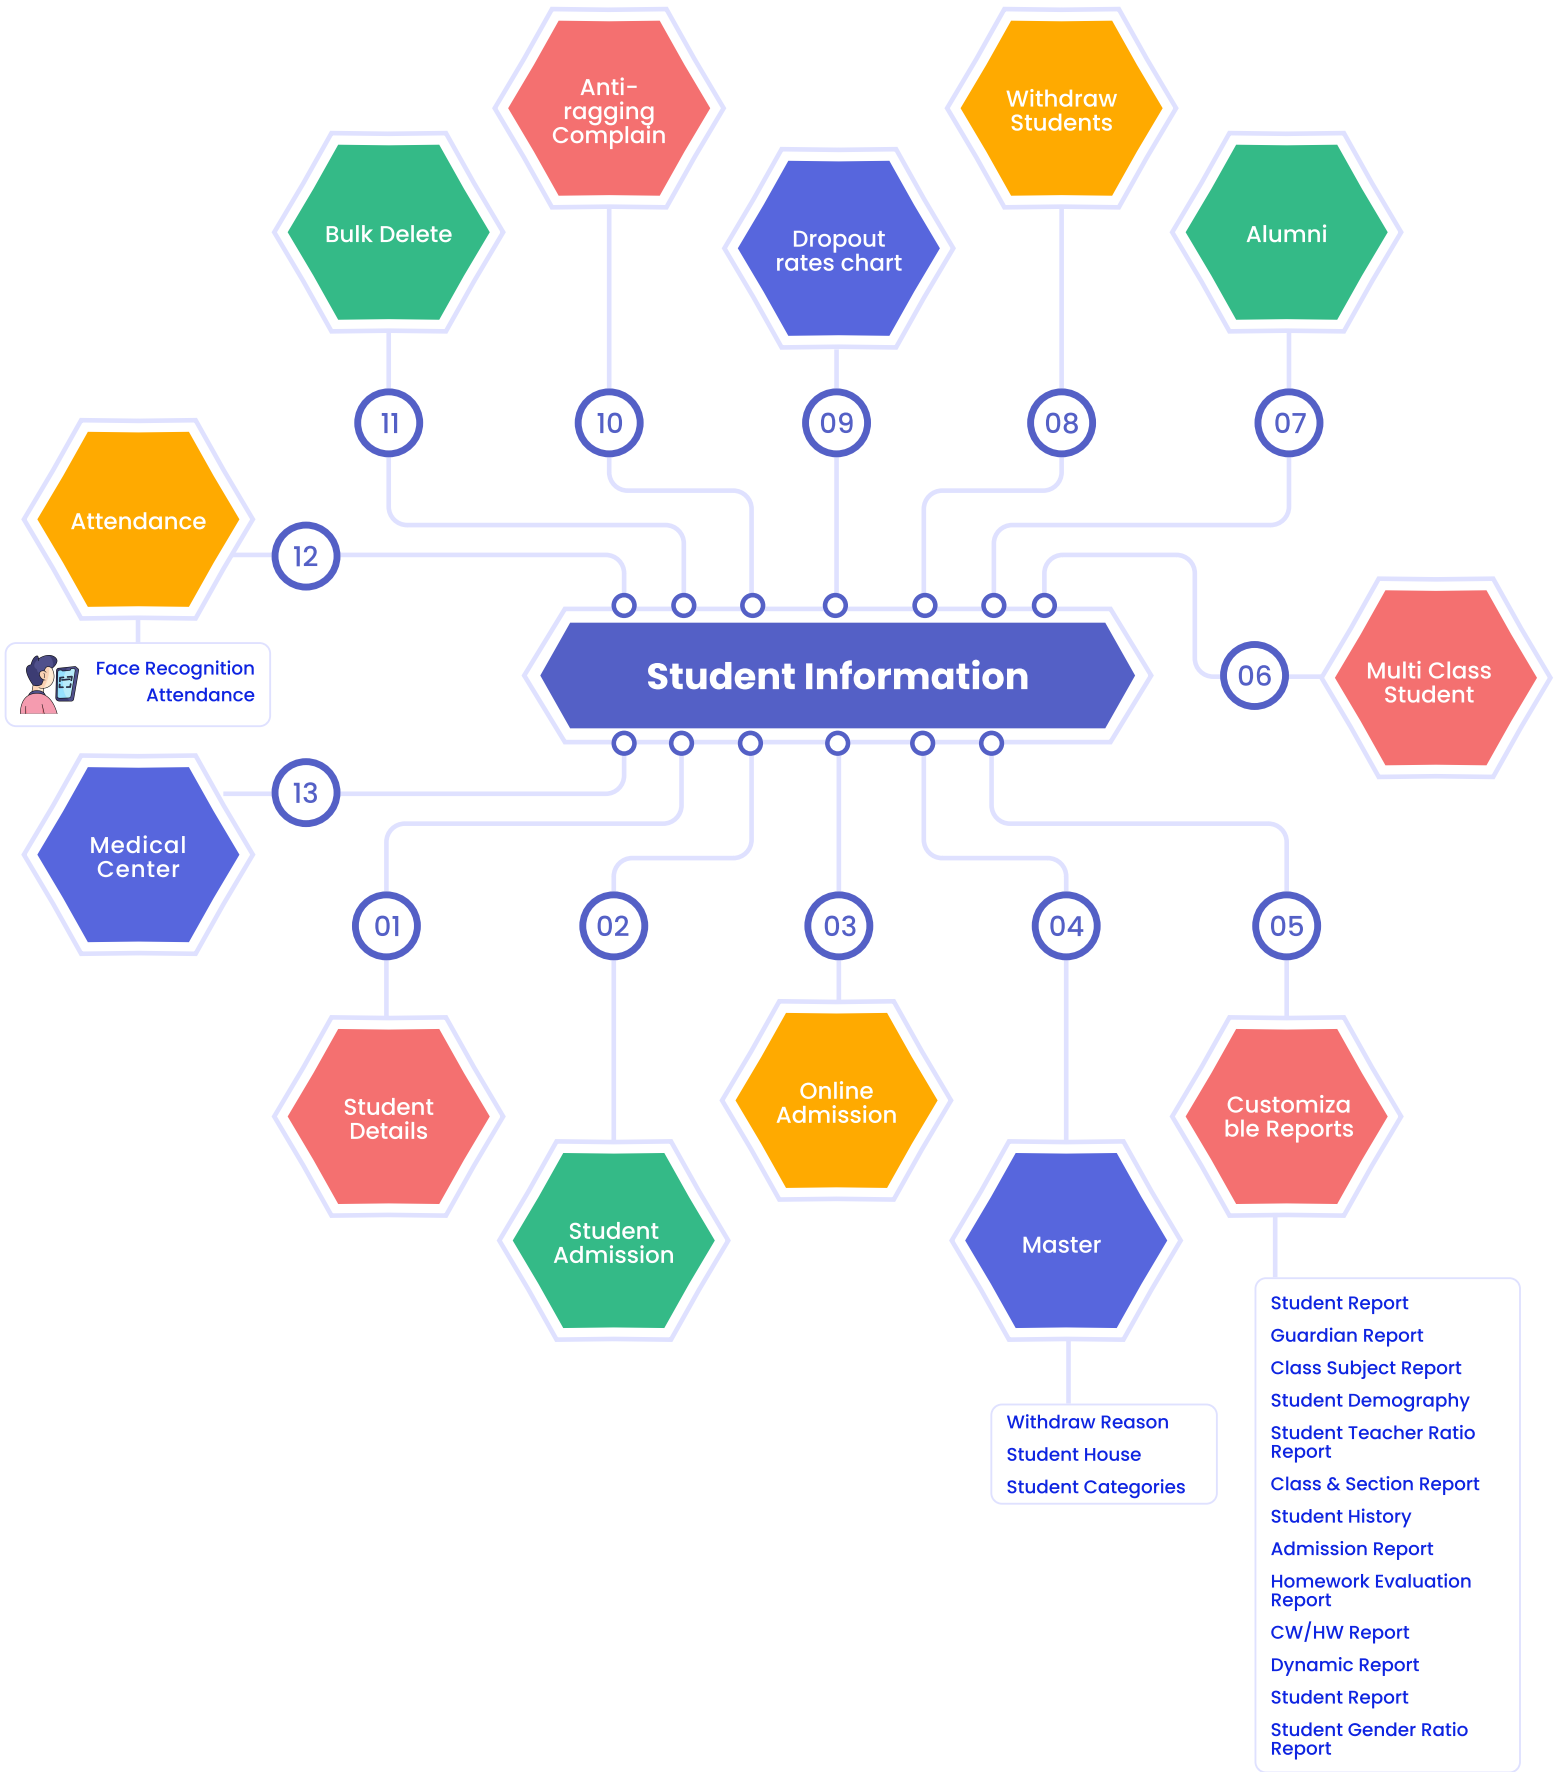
Anti-ragging Complain

Withdraw Students

Bulk Delete

Dropout rates chart

Alumni

11

10

09

08

07

Attendance

12

Face Recognition Attendance

Student Information

06

Multi Class Student

Medical Center

13

01

02

03

04

05

Student Details

Student Admission

Online Admission

Master

Customizable Reports

Withdraw Reason
Student House
Student Categories

Student Report
Guardian Report
Class Subject Report
Student Demography
Student Teacher Ratio Report
Class & Section Report
Student History
Admission Report
Homework Evaluation Report
CW/HW Report
Dynamic Report
Student Report
Student Gender Ratio Report